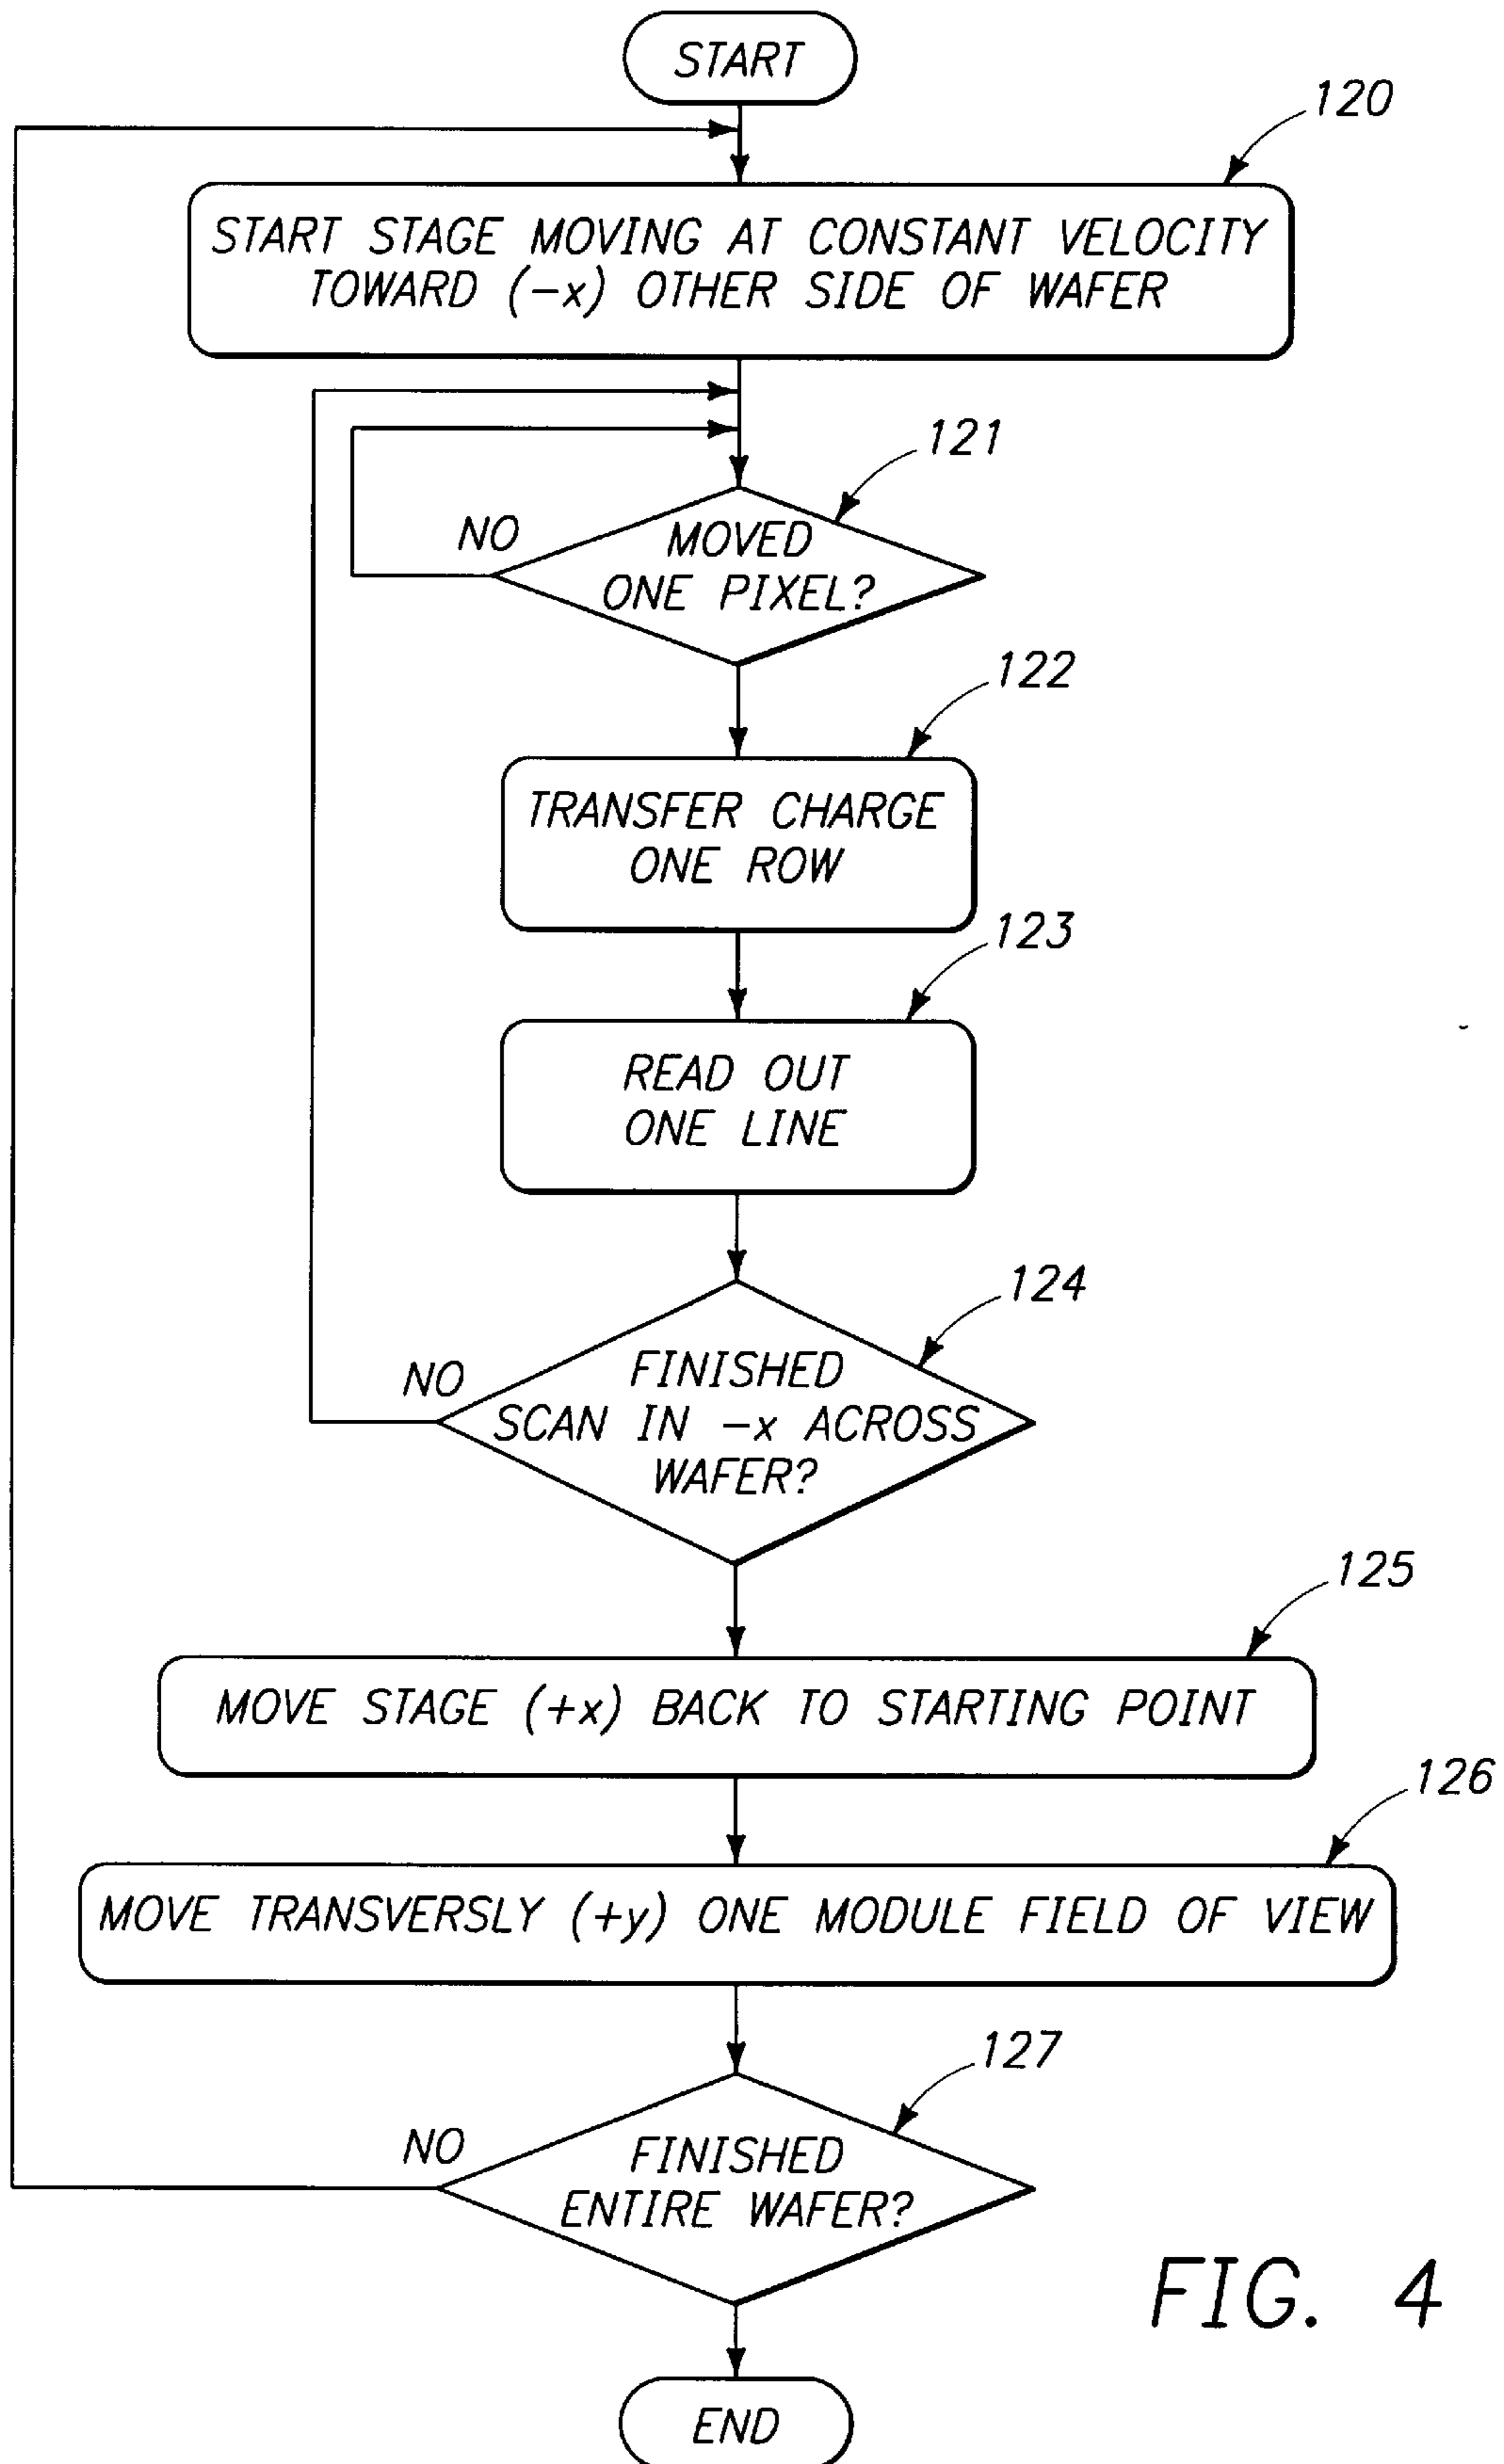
START

120

START STAGE MOVING AT CONSTANT VELOCITY TOWARD (−x) OTHER SIDE OF WAFER

121

NO

MOVED ONE PIXEL?

122

TRANSFER CHARGE ONE ROW

123

READ OUT ONE LINE

124

NO

FINISHED SCAN IN −x ACROSS WAFER?

125

MOVE STAGE (+x) BACK TO STARTING POINT

126

MOVE TRANSVERSLY (+y) ONE MODULE FIELD OF VIEW

127

NO

FINISHED ENTIRE WAFER?

FIG. 4

END